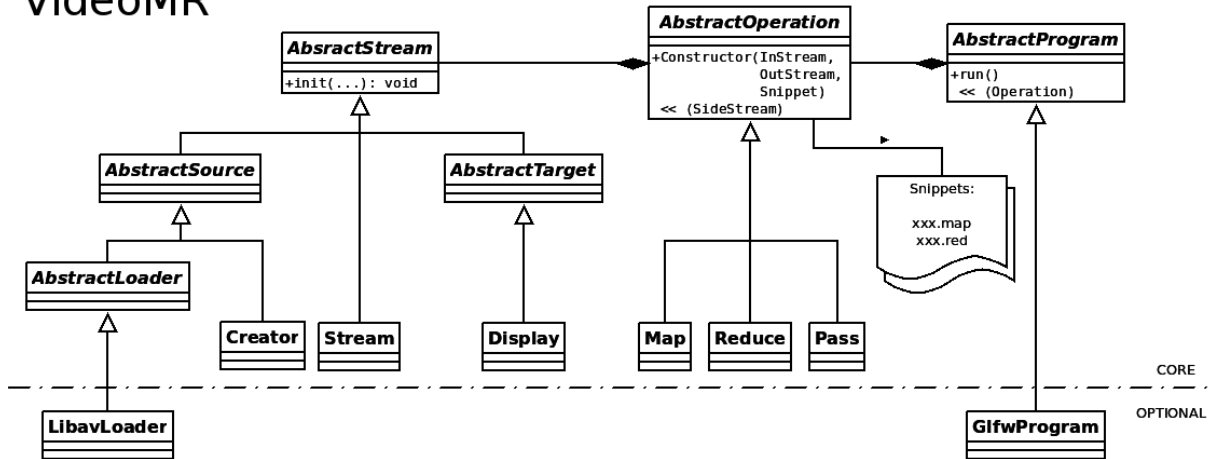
VideoMR

AbstractOperation
+Constructor(InStream, OutStream, Snippet)
<< (SideStream)

AbsractStream
+init(...): void

AbstractProgram
+run()
<< (Operation)

AbstractSource

AbstractTarget

Snippets:

xxx.map
xxx.red

AbstractLoader

Creator

Stream

Display

Map

Reduce

Pass

CORE

OPTIONAL

LibavLoader

GlfwProgram